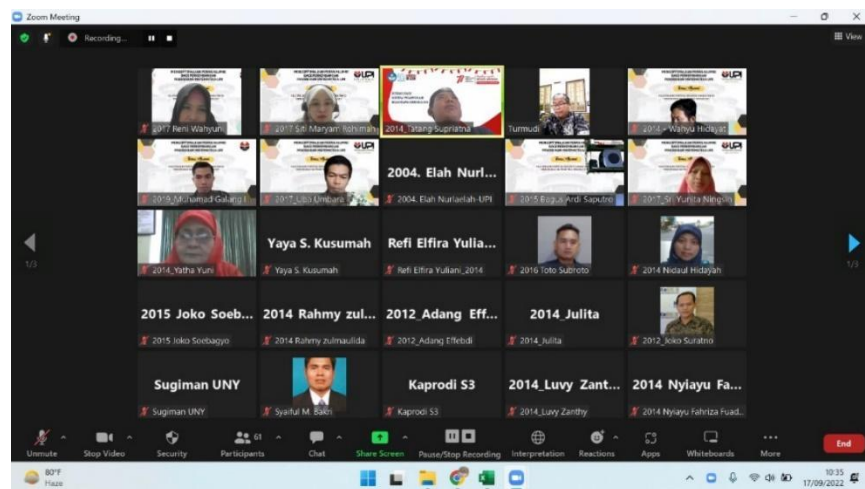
Zoom Meeting

Recording...

View

2017 Reni Wahyuni

2017 Siti Maryam Rohimah

2014_Tatang Supriatna

Turmudi

2014 - Wahyu Hidayat

2019_Muhamad Galang I

2017_Uba Umbara

2004. Elah Nurl...

2004. Elah Nurlaelah-UPI

2015 Bagus Ardi Saputro

2017_Sri Yunita Ningsih

1/3

2014_Yatha Yuni

Yaya S. Kusumah

Yaya S. Kusumah

Refi Elfira Yulia...

Refi Elfira Yuliani_2014

2016 Toto Subroto

2014 Nidaul Hidayah

1/3

2015 Joko Soeb...

2015 Joko Soebagyo

2014 Rahmy zul...

2014 Rahmy zulmaulida

2012_Adang Eff...

2012_Adang Effendi

2014_Julita

2014_Julita

2012_Joko Suratno

Sugiman UNY

Sugiman UNY

Syaiful M. Bakri

Kaprodi S3

Kaprodi S3

2014_Luvy Zant...

2014_Luvy Zanthy

2014 Nyiayu Fa...

2014 Nyiayu Fahriza Fuad...

Unmute

Stop Video

Security

61

Participants

Chat

Share Screen

Pause/Stop Recording

Interpretation

Reactions

Apps

Whiteboards

More

End

80°F

Haze

10:35

17/09/2022